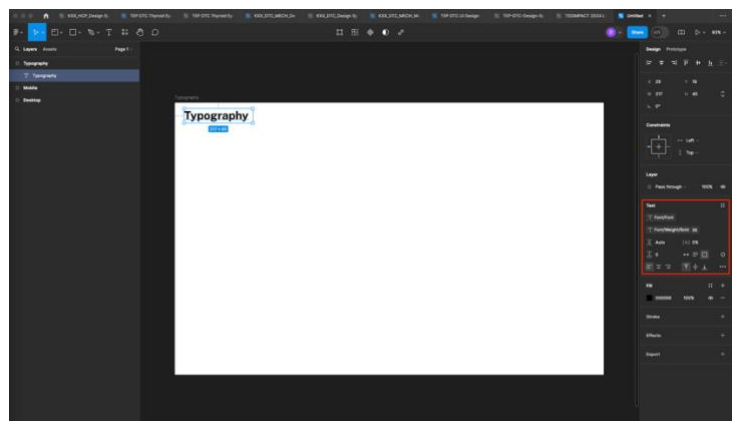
Layers Assets

Page 1

Typography

Typography

Mobile

Desktop

Typography

Typography

Share

Design Prototype

Constraints

Left

Top

Layer

Pass through

100%

Text

Font/Font

Font/Weight/Bold

Auto

0%

Fill

000000

100%

Stroke

Effects

Export

Untitled